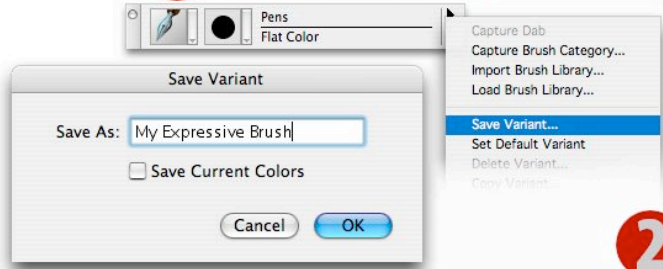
Pens
Flat Color

Capture Dab
Capture Brush Category...
Import Brush Library...
Load Brush Library...

Save Variant...
Set Default Variant
Delete Variant...
Copy Variant...

Save Variant

Save As: My Expressive Brush

Save Current Colors

Cancel OK

2